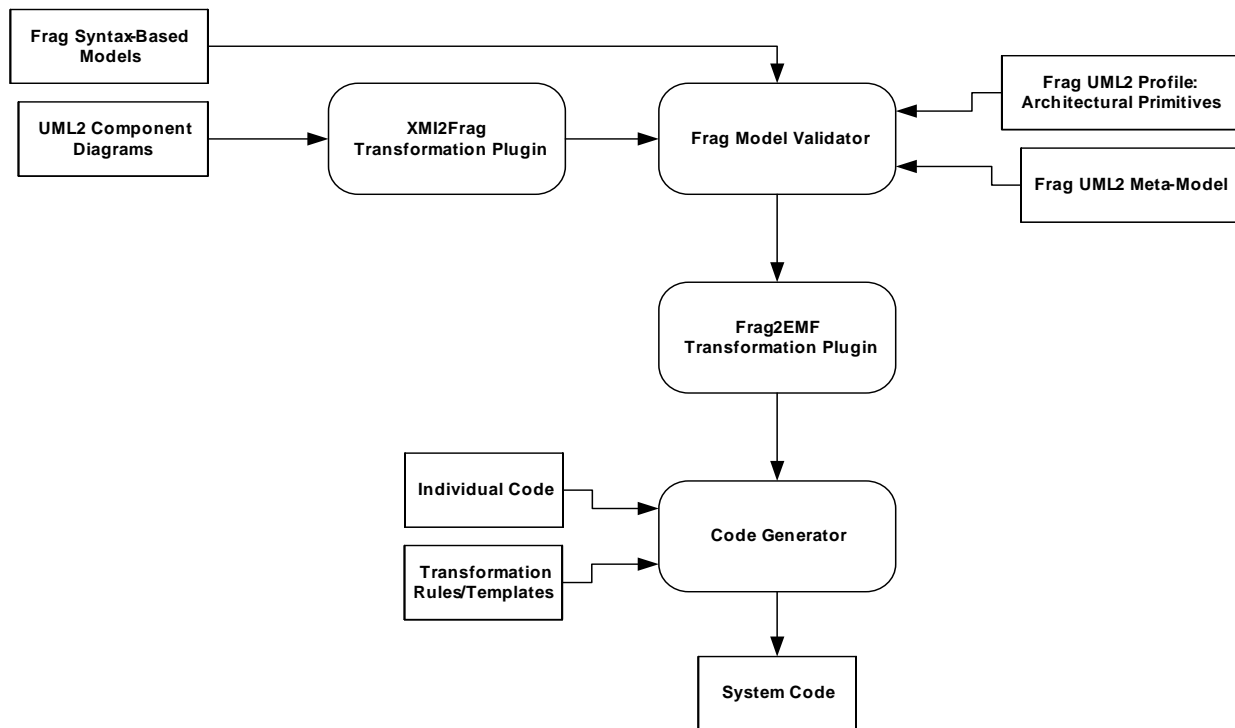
Frag Syntax-Based Models

UML2 Component Diagrams

XMI2Frag Transformation Plugin

Frag Model Validator

Frag UML2 Profile: Architectural Primitives

Frag UML2 Meta-Model

Frag2EMF Transformation Plugin

Individual Code

Transformation Rules/Templates

Code Generator

System Code